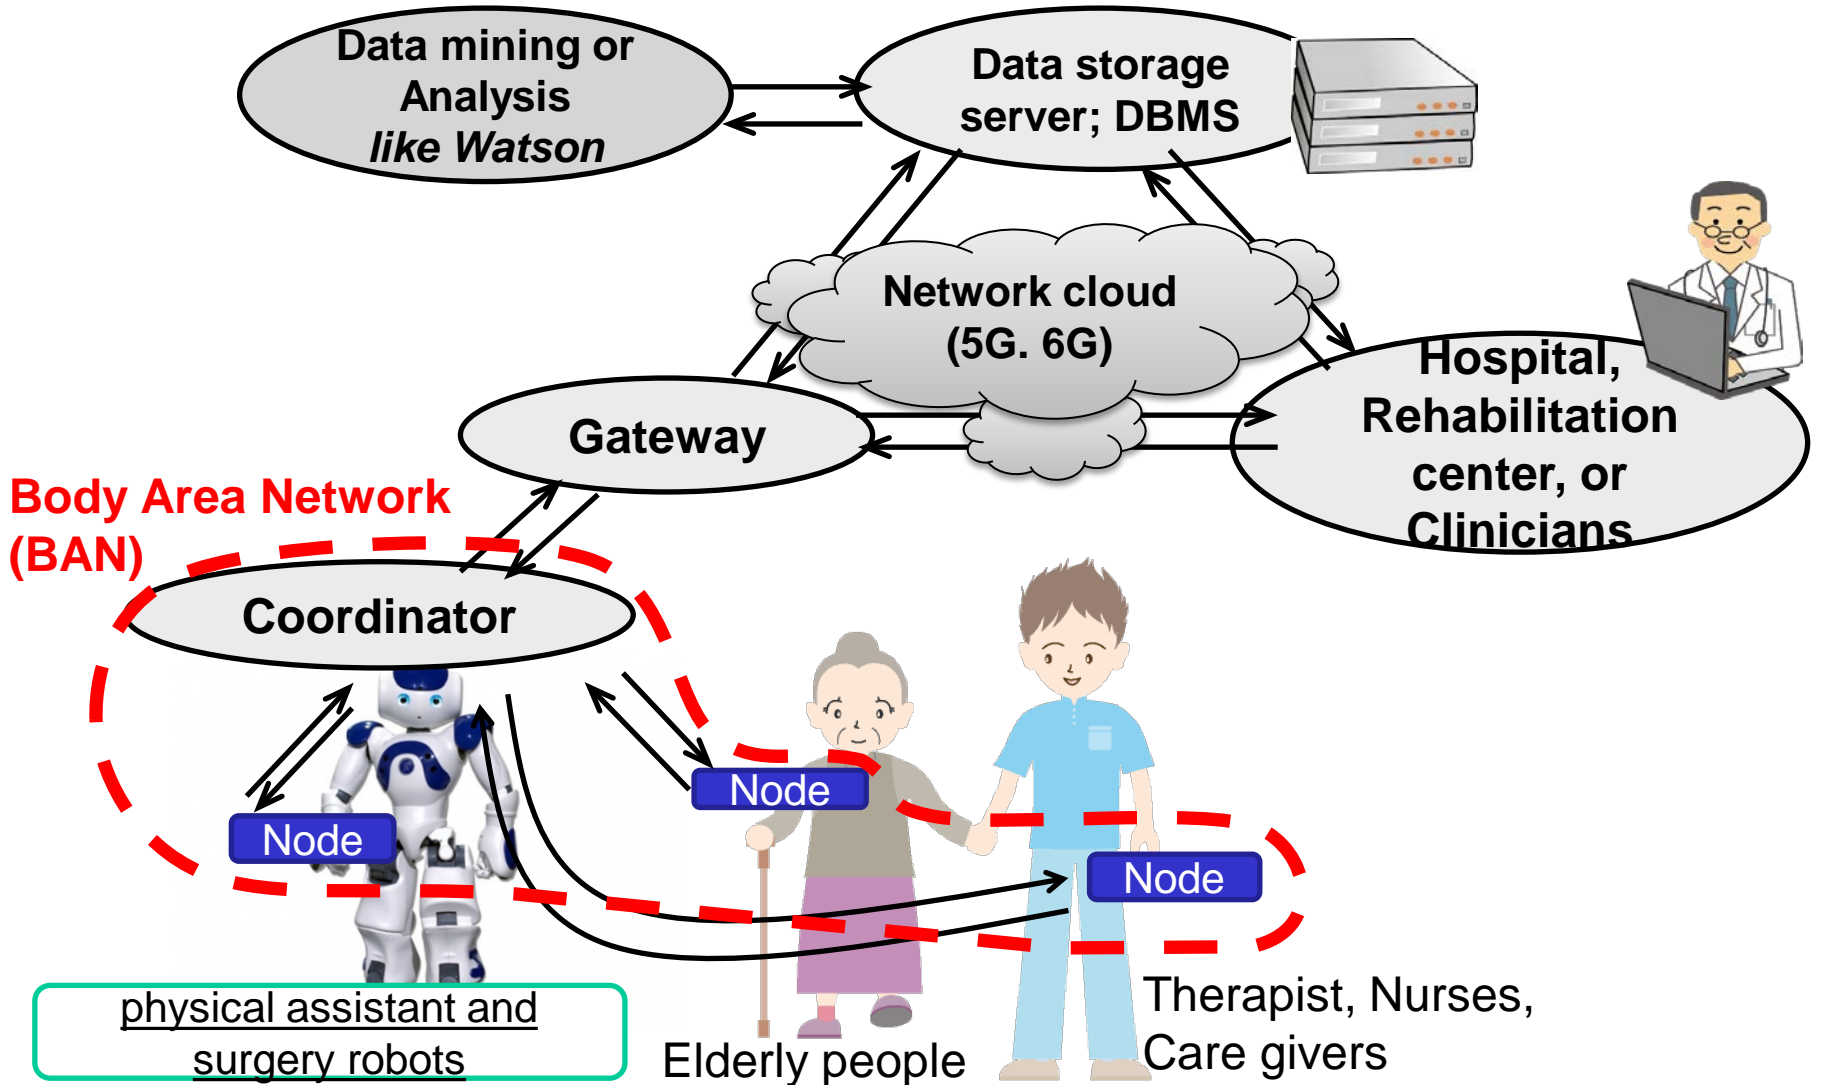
Data mining or Analysis *like Watson*

Data storage server; DBMS

Network cloud (5G. 6G)

Gateway

Hospital, Rehabilitation center, or Clinicians

Body Area Network (BAN)

Coordinator

Node

Node

Node

physical assistant and surgery robots

Elderly people

Therapist, Nurses, Care givers